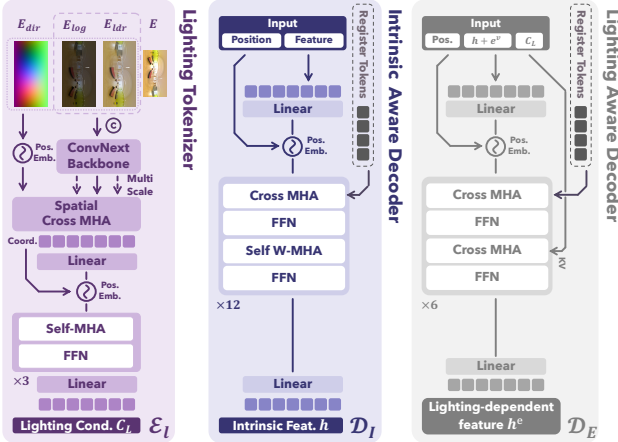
$E_{dir}$ $E_{log}$ $E_{ldr}$ $E$

Lighting Tokenizer

©

Pos. Emb.

ConvNext Backbone

Multi Scale

Spatial Cross MHA

Coord.

Linear

Pos. Emb.

Self-MHA

FFN

×3

Linear

Lighting Cond. $C_L$ $\mathcal{E}_l$

Input

Position Feature

Register Tokens

Intrinsic Aware Decoder

Linear

Pos. Emb.

Cross MHA

FFN

Self W-MHA

FFN

×12

Linear

Intrinsic Feat. $h$ $\mathcal{D}_I$

Input

Pos. $h + e^v$ $C_L$

Register Tokens

Lighting Aware Decoder

Linear

Pos. Emb.

Cross MHA

FFN

Cross MHA

FFN

KV

×6

Linear

Lighting-dependent feature $h^e$ $\mathcal{D}_E$